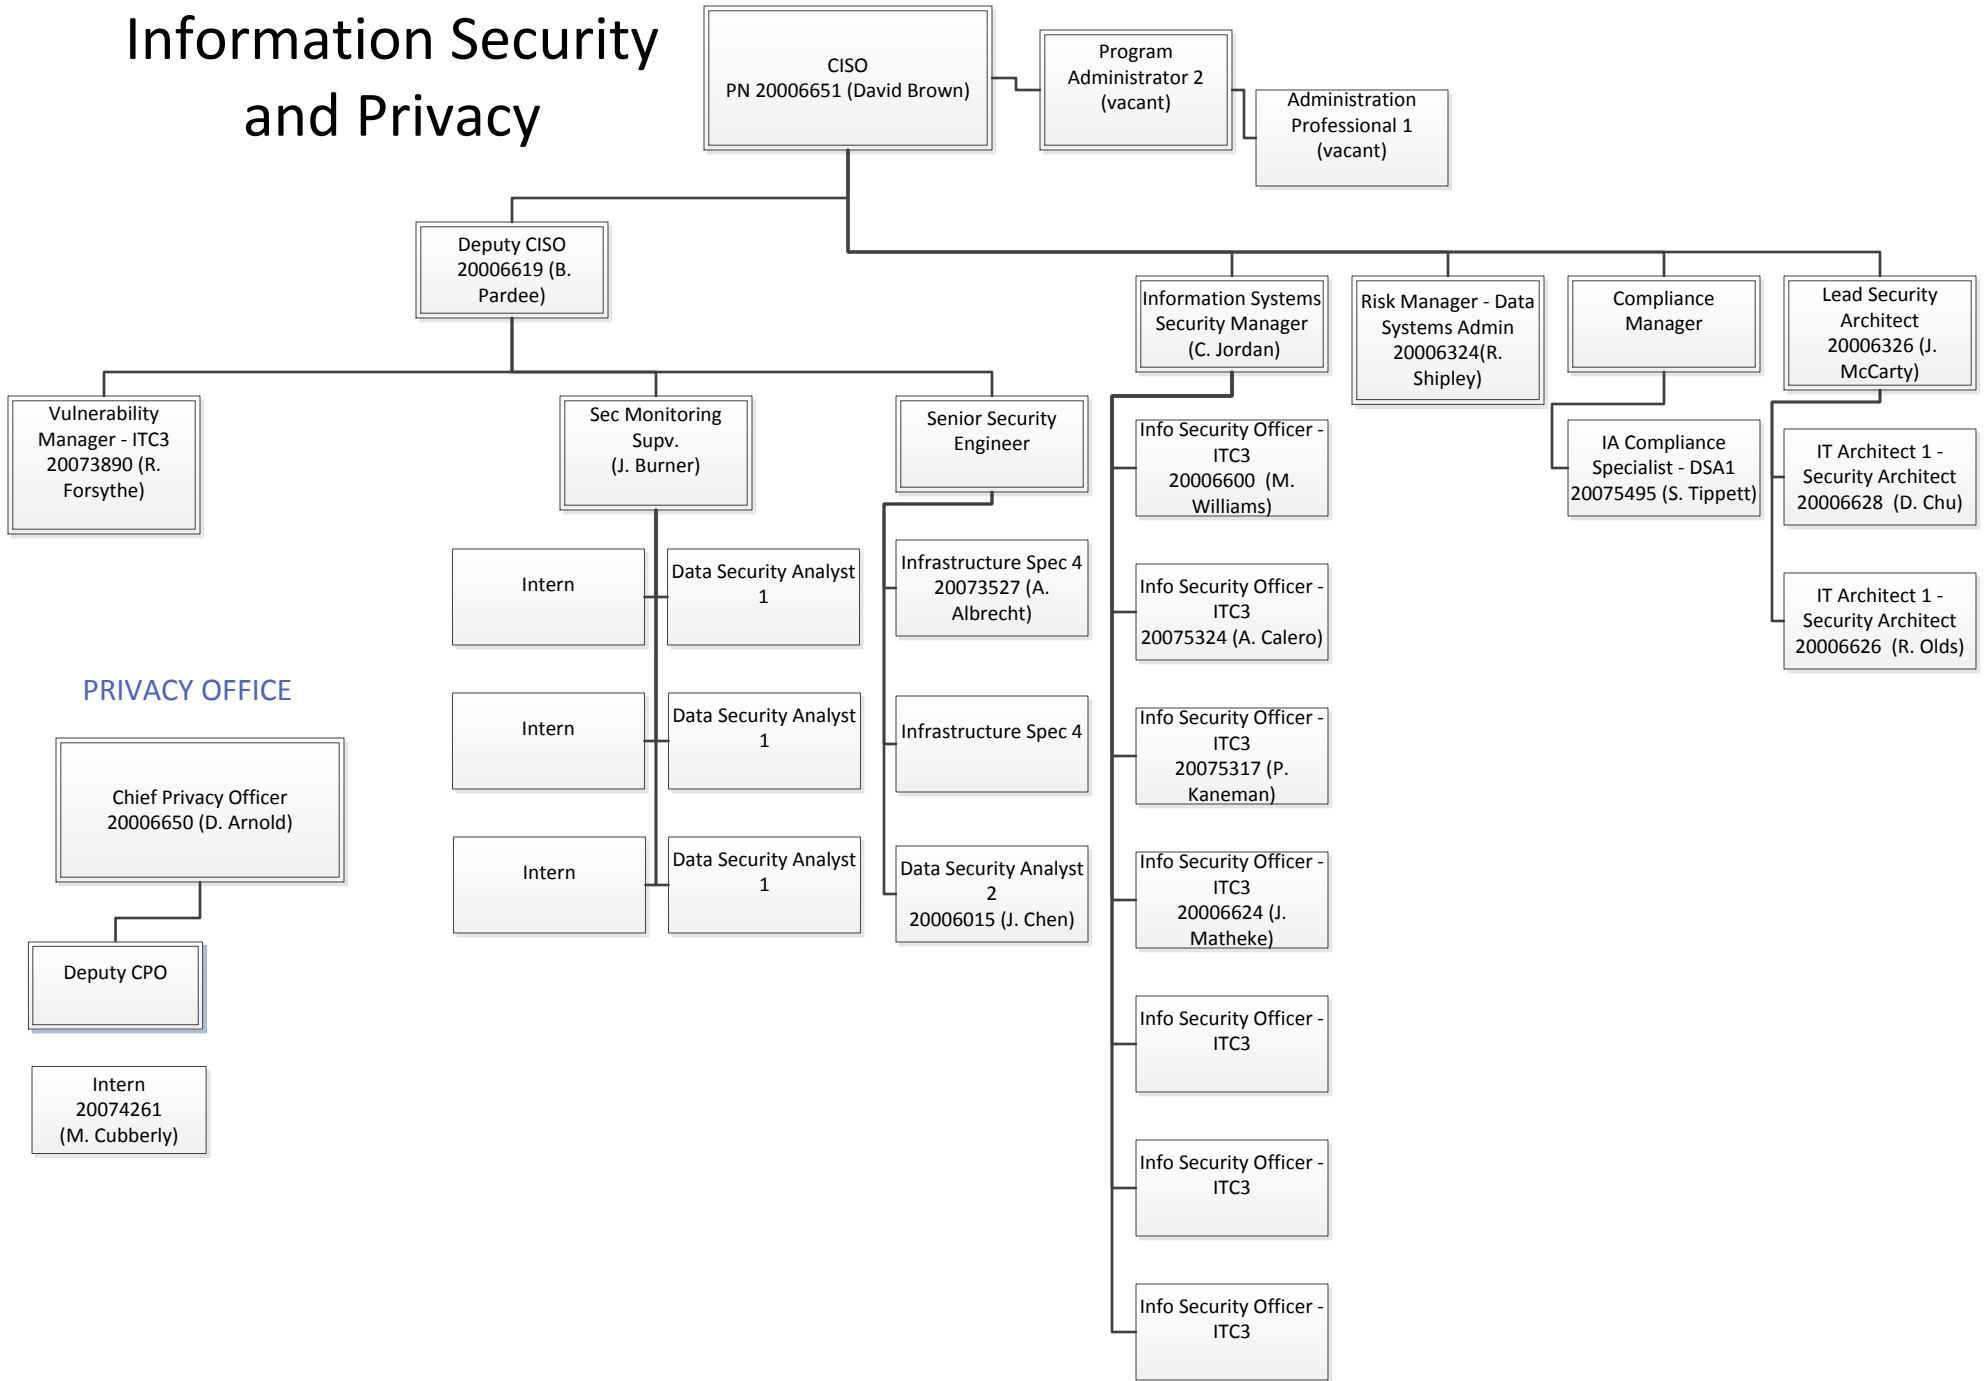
Information Security and Privacy

CISO
PN 20006651 (David Brown)

Program Administrator 2 (vacant)

Administration Professional 1 (vacant)

Deputy CISO 20006619 (B. Pardee)

Information Systems Security Manager (C. Jordan)

Risk Manager - Data Systems Admin 20006324(R. Shipley)

Compliance Manager

Lead Security Architect 20006326 (J. McCarty)

Vulnerability Manager - ITC3 20073890 (R. Forsythe)

Sec Monitoring Supv. (J. Burner)

Senior Security Engineer

Info Security Officer - ITC3 20006600 (M. Williams)

IA Compliance Specialist - DSA1 20075495 (S. Tippett)

IT Architect 1 - Security Architect 20006628 (D. Chu)

Intern

Data Security Analyst 1

Infrastructure Spec 4 20073527 (A. Albrecht)

Info Security Officer - ITC3 20075324 (A. Calero)

IT Architect 1 - Security Architect 20006626 (R. Olds)

PRIVACY OFFICE

Intern

Data Security Analyst 1

Infrastructure Spec 4

Info Security Officer - ITC3 20075317 (P. Kaneman)

Chief Privacy Officer 20006650 (D. Arnold)

Intern

Data Security Analyst 1

Data Security Analyst 2 20006015 (J. Chen)

Info Security Officer - ITC3 20006624 (J. Matheke)

Deputy CPO

Info Security Officer - ITC3

Intern 20074261 (M. Cubberly)

Info Security Officer - ITC3

Info Security Officer - ITC3